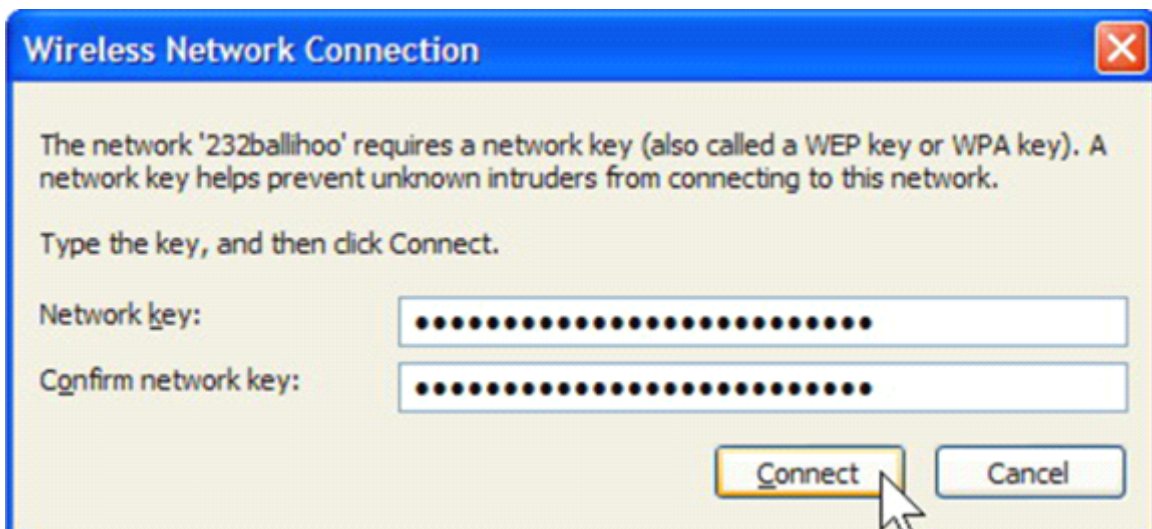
Wireless Network Connection

The network '232ballihoo' requires a network key (also called a WEP key or WPA key). A network key helps prevent unknown intruders from connecting to this network.

Type the key, and then click Connect.

Network key: ••••••••••••••••••••••••••

Confirm network key: ••••••••••••••••••••••••••

Connect

Cancel